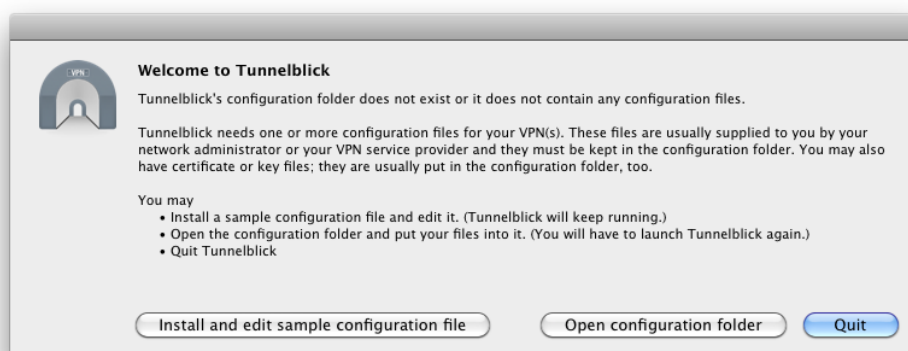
VPN

Welcome to Tunnelblick

Tunnelblick's configuration folder does not exist or it does not contain any configuration files.

Tunnelblick needs one or more configuration files for your VPN(s). These files are usually supplied to you by your network administrator or your VPN service provider and they must be kept in the configuration folder. You may also have certificate or key files; they are usually put in the configuration folder, too.

You may
• Install a sample configuration file and edit it. (Tunnelblick will keep running.)
• Open the configuration folder and put your files into it. (You will have to launch Tunnelblick again.)
• Quit Tunnelblick

Install and edit sample configuration file

Open configuration folder

Quit